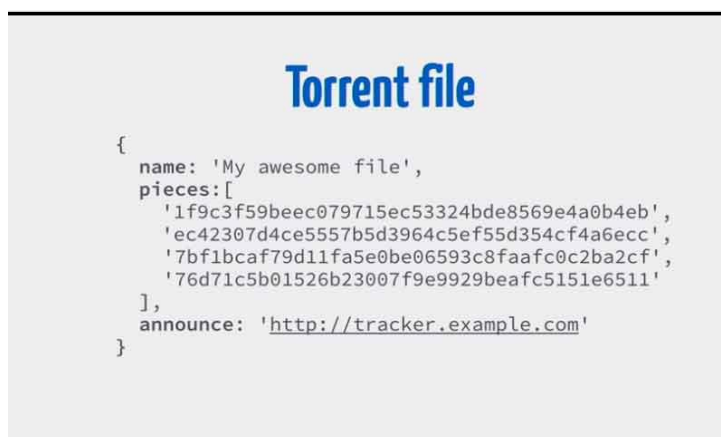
Torrent file

{
  name: 'My awesome file',
  pieces:[
    '1f9c3f59beec079715ec53324bde8569e4a0b4eb',
    'ec42307d4ce5557b5d3964c5ef55d354cf4a6ecc',
    '7bf1bcaf79d11fa5e0be06593c8faafc0c2ba2cf',
    '76d71c5b01526b23007f9e9929beafc5151e6511'
  ],
  announce: 'http://tracker.example.com'
}